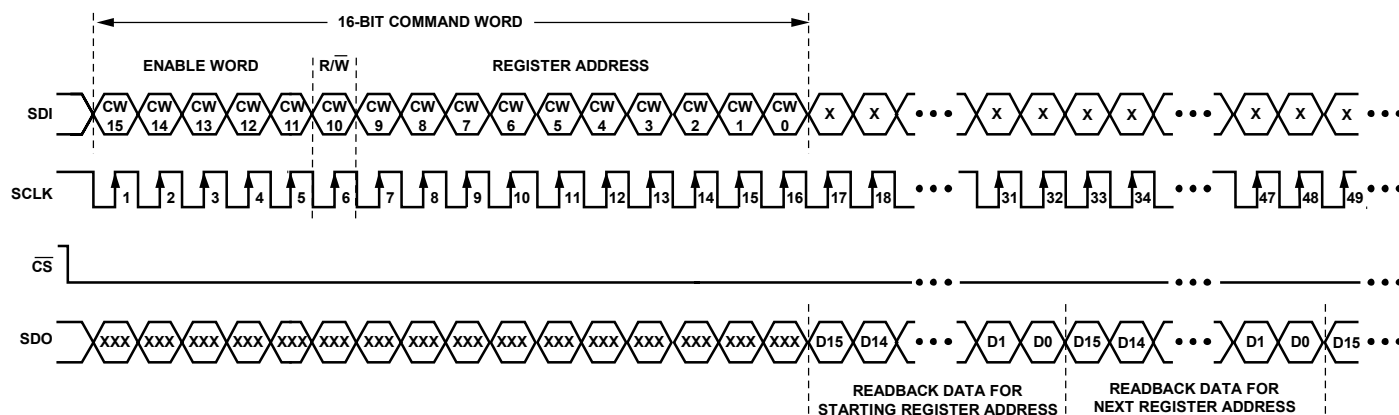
16-BIT COMMAND WORD

ENABLE WORD

$R/\overline{W}$

REGISTER ADDRESS

SDI

CW 15 CW 14 CW 13 CW 12 CW 11 CW 10 CW 9 CW 8 CW 7 CW 6 CW 5 CW 4 CW 3 CW 2 CW 1 CW 0 X X • • • X X X X • • • X X X • • •

SCLK

1 2 3 4 5 6 7 8 9 10 11 12 13 14 15 16 17 18 • • • 31 32 33 34 • • • 47 48 49 • • •

$\overline{CS}$

• • • • • • • • •

SDO

XXX XXX XXX XXX XXX XXX XXX XXX XXX XXX XXX XXX XXX XXX XXX XXX D15 D14 • • • D1 D0 D15 D14 • • • D1 D0 D15 • • •

READBACK DATA FOR STARTING REGISTER ADDRESS

READBACK DATA FOR NEXT REGISTER ADDRESS